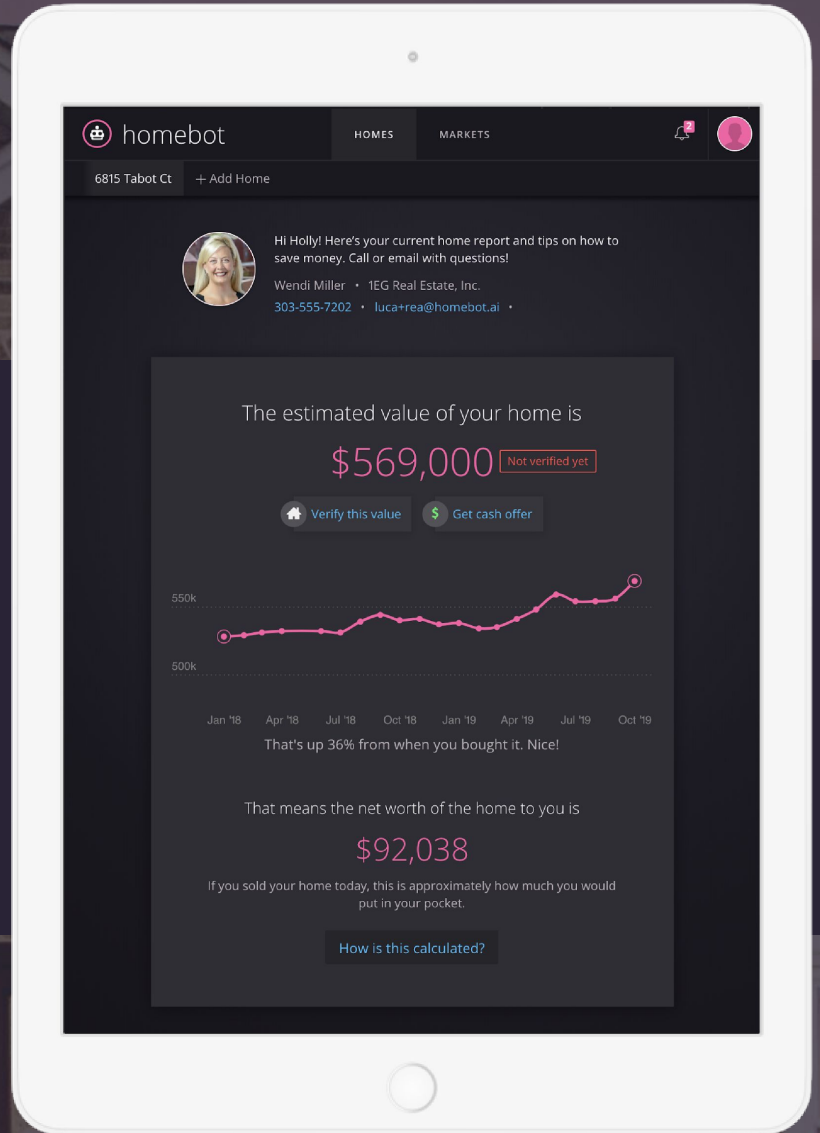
homebot

HOMES MARKETS

2

6815 Tabot Ct + Add Home

Hi Holly! Here's your current home report and tips on how to save money. Call or email with questions!

Wendi Miller • 1EG Real Estate, Inc.

303-555-7202 • luca+rea@homebot.ai •

The estimated value of your home is

$569,000 Not verified yet

Verify this value

Get cash offer

550k

500k

Jan '18 Apr '18 Jul '18 Oct '18 Jan '19 Apr '19 Jul '19 Oct '19

That's up 36% from when you bought it. Nice!

That means the net worth of the home to you is

$92,038

If you sold your home today, this is approximately how much you would put in your pocket.

How is this calculated?